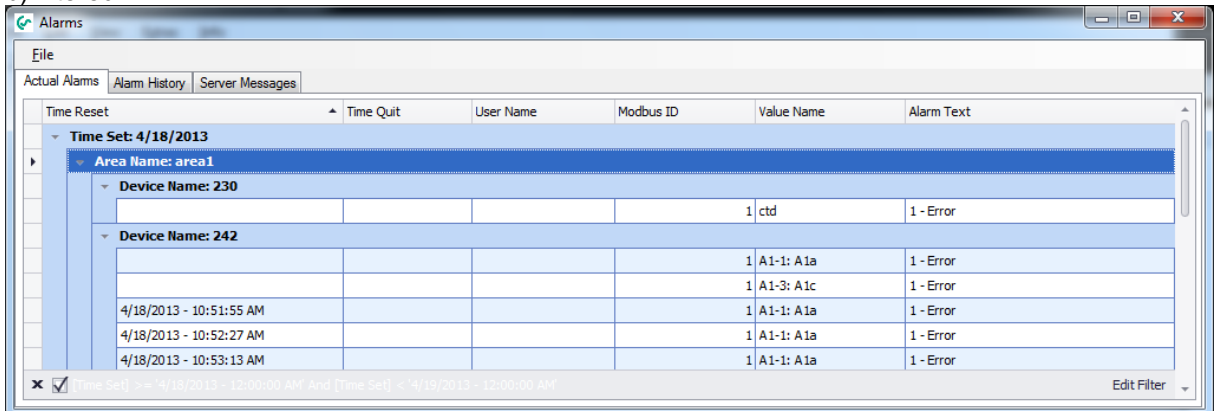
Alarms

File

Actual Alarms | Alarm History | Server Messages

| Time Reset | Time Quit | User Name | Modbus ID | Value Name | Alarm Text |
|---|---|---|---|---|---|
| Time Set: 4/18/2013 | | | | | |
| Area Name: area1 | | | | | |
| Device Name: 230 | | | | | |
| | | | 1 | ctd | 1 - Error |
| Device Name: 242 | | | | | |
| | | | 1 | A1-1: A1a | 1 - Error |
| | | | 1 | A1-3: A1c | 1 - Error |
| 4/18/2013 - 10:51:55 AM | | | 1 | A1-1: A1a | 1 - Error |
| 4/18/2013 - 10:52:27 AM | | | 1 | A1-1: A1a | 1 - Error |
| 4/18/2013 - 10:53:13 AM | | | 1 | A1-1: A1a | 1 - Error |

[Time Set] >= '4/18/2013 - 12:00:00 AM' And [Time Set] < '4/19/2013 - 12:00:00 AM'

Edit Filter